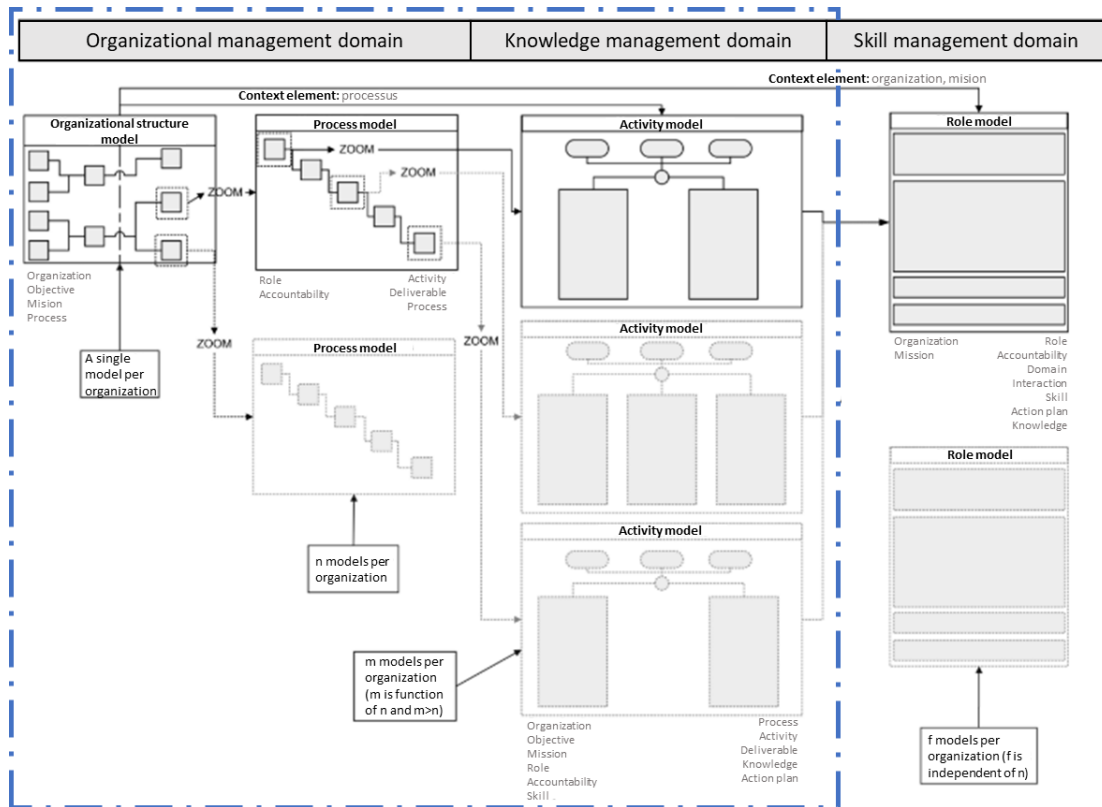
Organizational management domain | Knowledge management domain | Skill management domain

Context element: organization, mision

Context element: processus

Organizational structure model

ZOOM

Organization
Objective
Mission
Process

A single model per organization

Process model

ZOOM

ZOOM

Role
Accountabilty

Activity
Deliverable
Process

ZOOM

Process model

n models per organization

Activity model

ZOOM

Activity model

Activity model

m models per organization (m is function of n and m>n)

Organization
Objective
Mission
Role
Accountabilty
Skill

Process
Activity
Deliverable
Knowledge
Action plan

Role model

Organization
Mission

Role
Accountabilty
Domain
Interaction
Skill
Action plan
Knowledge

Role model

f models per organization (f is independent of n)